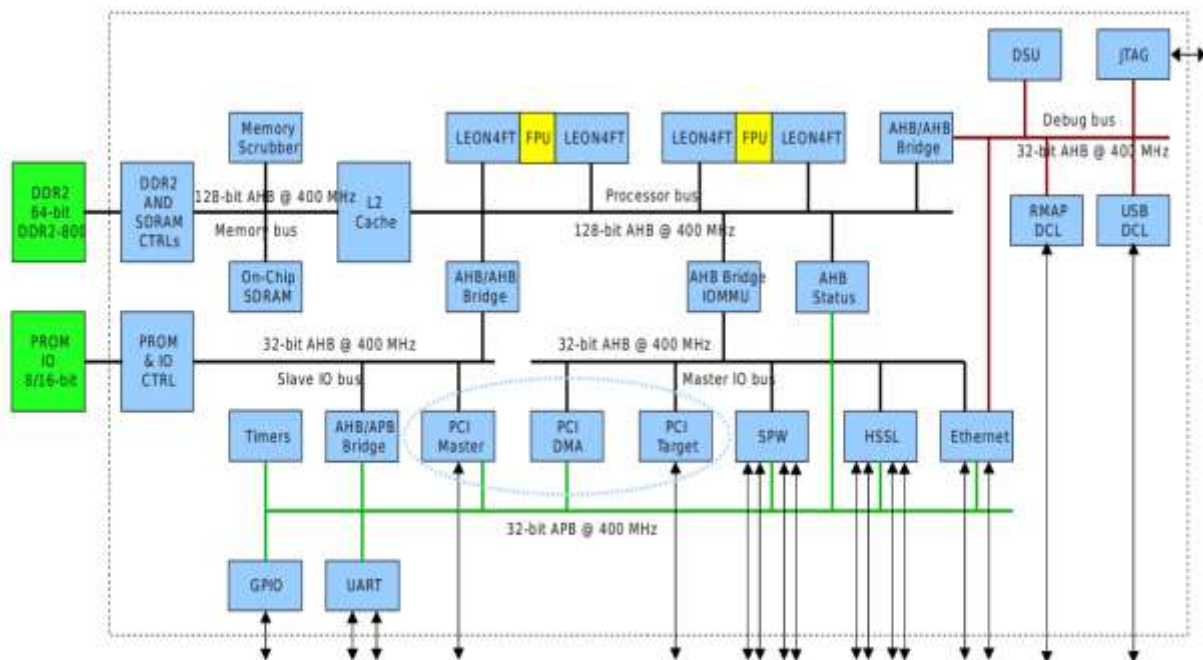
DSU

JTAG

Debug bus

32-bit AHB @ 400 MHz

LEON4FT FPU LEON4FT

LEON4FT FPU LEON4FT

AHB/AHB Bridge

Memory Scrubber

DDR2 64-bit DDR2-800

DDR2 AND SDRAM CTRLs

128-bit AHB @ 400 MHz

Memory bus

L2 Cache

Processor bus

128-bit AHB @ 400 MHz

RMAP DCL

USB DCL

On-Chip SDRAM

AHB/AHB Bridge

AHB Bridge IOMMU

AHB Status

PROM IO 8/16-bit

PROM & IO CTRL

32-bit AHB @ 400 MHz

Slave IO bus

32-bit AHB @ 400 MHz

Master IO bus

Timers

AHB/APB Bridge

PCI Master

PCI DMA

PCI Target

SPW

HSSL

Ethernet

32-bit APB @ 400 MHz

GPIO

UART